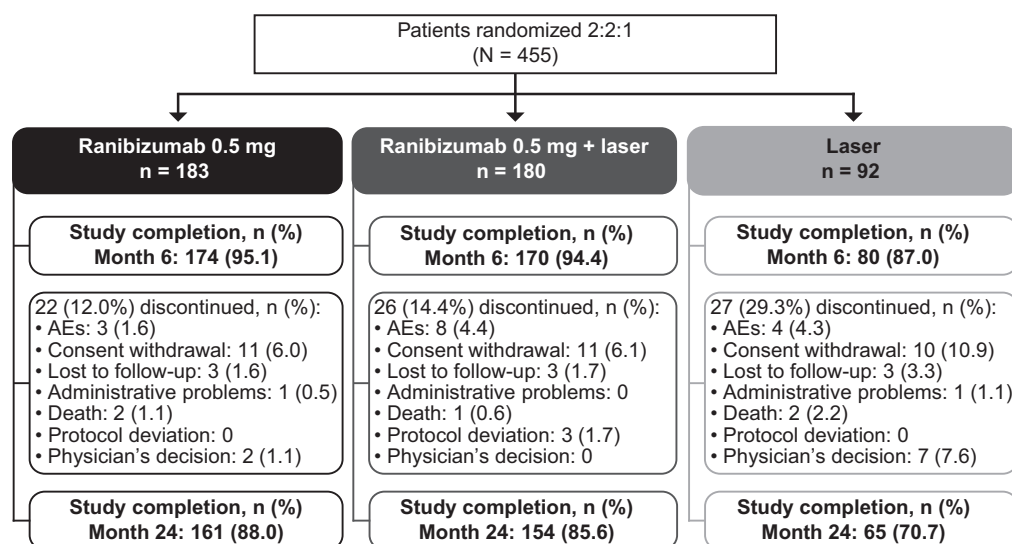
Patients randomized 2:2:1
(N = 455)

**Ranibizumab 0.5 mg**
**n = 183**

**Study completion, n (%)**
**Month 6: 174 (95.1)**

22 (12.0%) discontinued, n (%):
• AEs: 3 (1.6)
• Consent withdrawal: 11 (6.0)
• Lost to follow-up: 3 (1.6)
• Administrative problems: 1 (0.5)
• Death: 2 (1.1)
• Protocol deviation: 0
• Physician's decision: 2 (1.1)

**Study completion, n (%)**
**Month 24: 161 (88.0)**

**Ranibizumab 0.5 mg + laser**
**n = 180**

**Study completion, n (%)**
**Month 6: 170 (94.4)**

26 (14.4%) discontinued, n (%):
• AEs: 8 (4.4)
• Consent withdrawal: 11 (6.1)
• Lost to follow-up: 3 (1.7)
• Administrative problems: 0
• Death: 1 (0.6)
• Protocol deviation: 3 (1.7)
• Physician's decision: 0

**Study completion, n (%)**
**Month 24: 154 (85.6)**

**Laser**
**n = 92**

**Study completion, n (%)**
**Month 6: 80 (87.0)**

27 (29.3%) discontinued, n (%):
• AEs: 4 (4.3)
• Consent withdrawal: 10 (10.9)
• Lost to follow-up: 3 (3.3)
• Administrative problems: 1 (1.1)
• Death: 2 (2.2)
• Protocol deviation: 0
• Physician's decision: 7 (7.6)

**Study completion, n (%)**
**Month 24: 65 (70.7)**